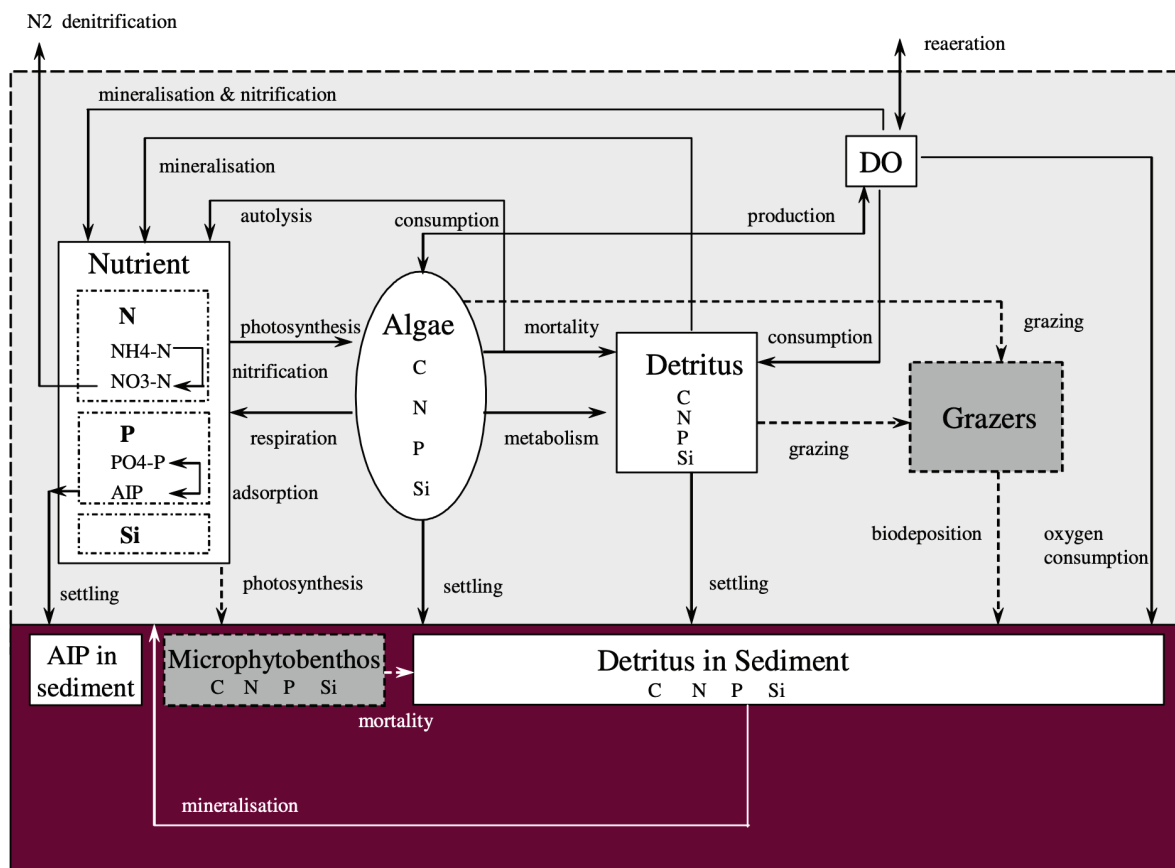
N2 denitrification

reaeration

mineralisation & nitrification

mineralisation

DO

autolysis

consumption

production

Nutrient

N

NH4-N

NO3-N

P

PO4-P

AIP

Si

photosynthesis

nitrification

respiration

adsorption

Algae

C

N

P

Si

mortality

metabolism

Detritus

C

N

P

Si

consumption

grazing

Grazers

grazing

biodeposition

oxygen consumption

settling

photosynthesis

settling

settling

AIP in sediment

Microphytobenthos

C N P Si

mortality

Detritus in Sediment

C N P Si

mineralisation